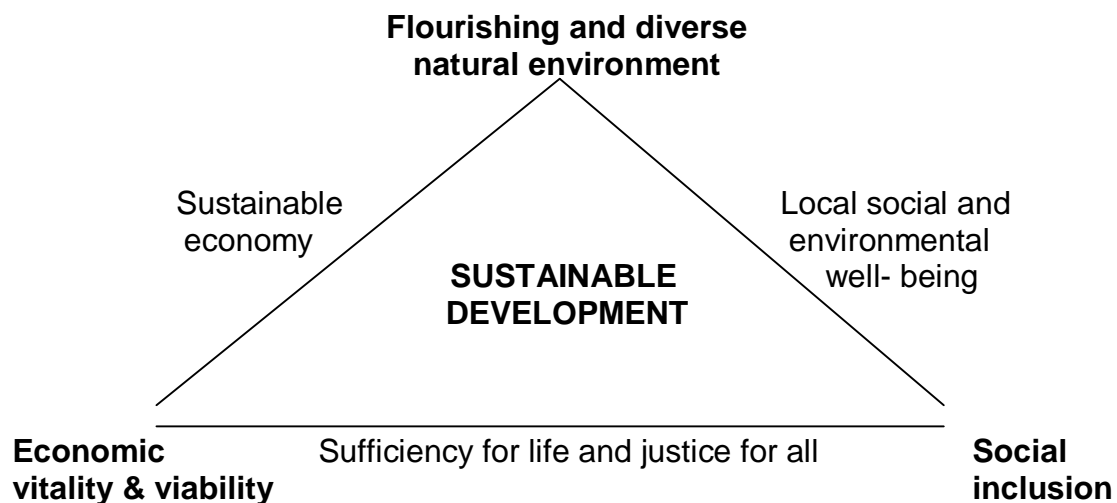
**Flourishing and diverse natural environment**

Sustainable economy

Local social and environmental well- being

**SUSTAINABLE DEVELOPMENT**

**Economic vitality & viability**

Sufficiency for life and justice for all

**Social inclusion**